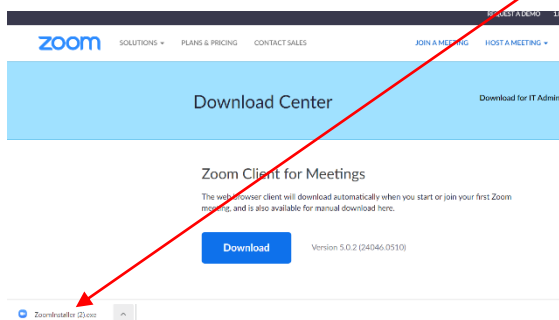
REQUEST A DEMO 1

zoom SOLUTIONS ▾ PLANS & PRICING CONTACT SALES JOIN A MEETING HOST A MEETING ▾

Download Center

Download for IT Admin

Zoom Client for Meetings

The web browser client will download automatically when you start or join your first Zoom meeting, and is also available for manual download here.

Download

Version 5.0.2 (24046.0510)

ZoomInstaller (2).exe